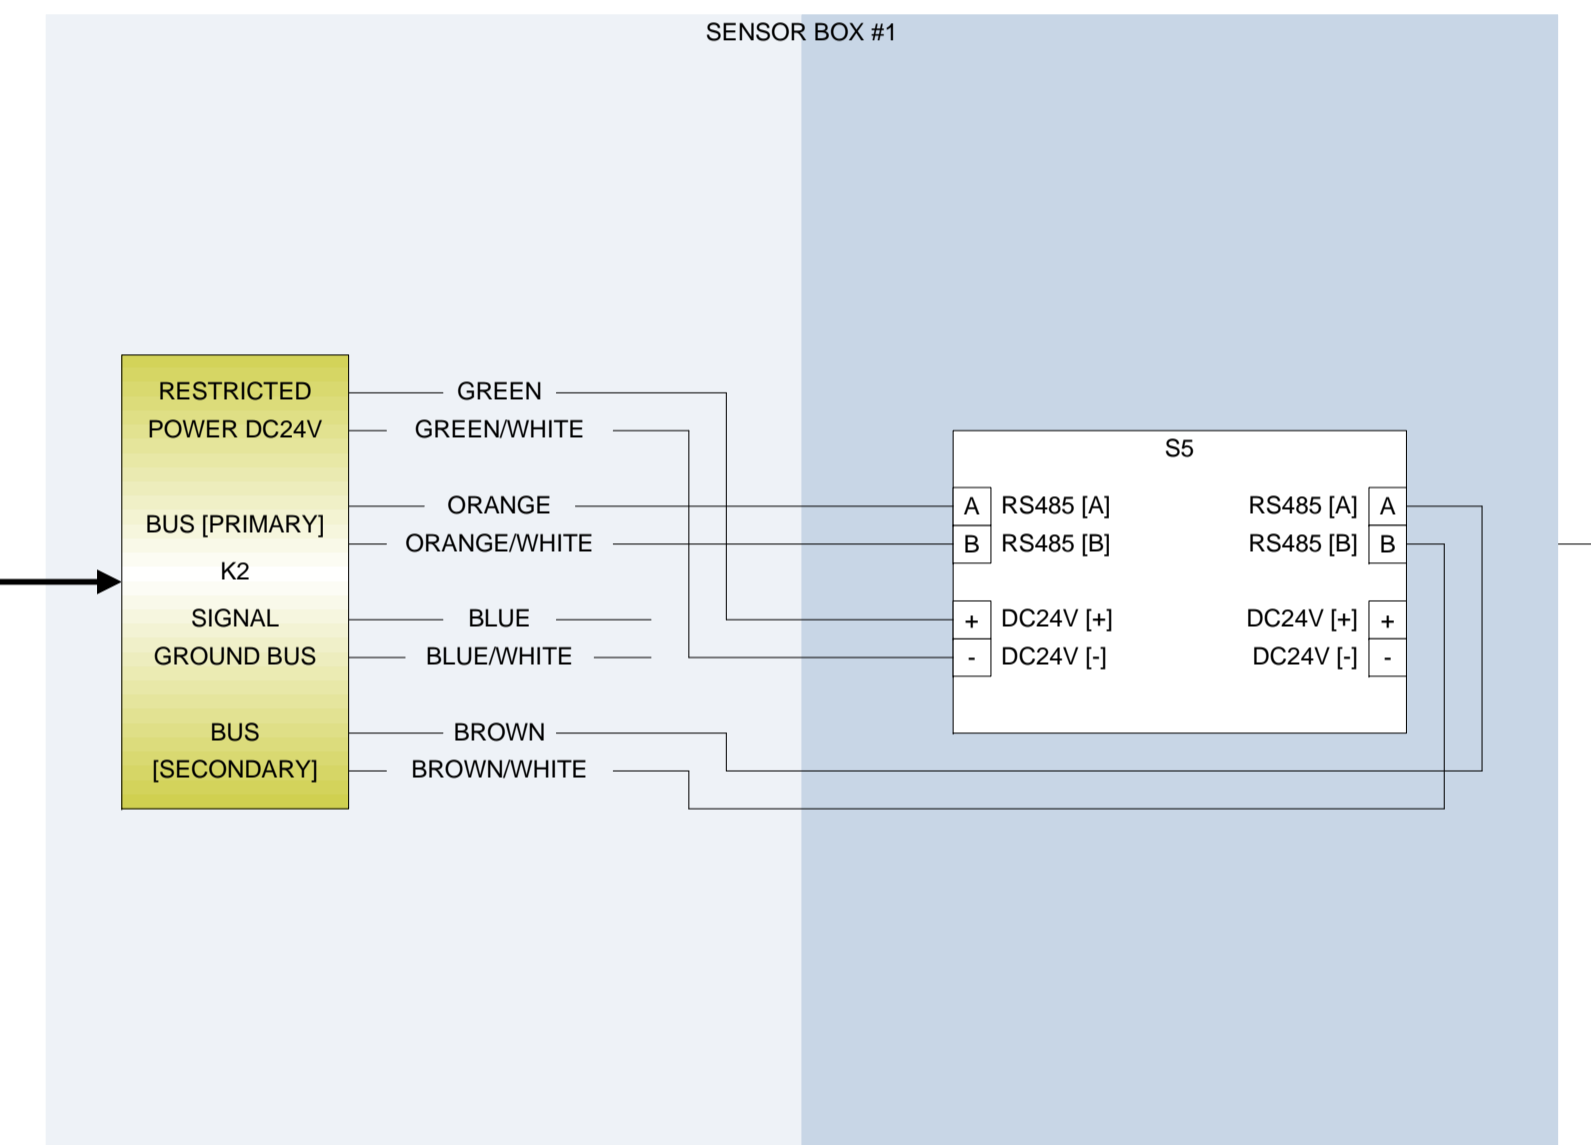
SENSOR BOX #1

RESTRICTED POWER DC24V

BUS [PRIMARY]

K2

SIGNAL GROUND BUS

BUS [SECONDARY]

GREEN
GREEN/WHITE
ORANGE
ORANGE/WHITE
BLUE
BLUE/WHITE
BROWN
BROWN/WHITE

S5

A RS485 [A]
B RS485 [B]
+ DC24V [+]
- DC24V [-]

RS485 [A] A
RS485 [B] B
DC24V [+] +
DC24V [-] -